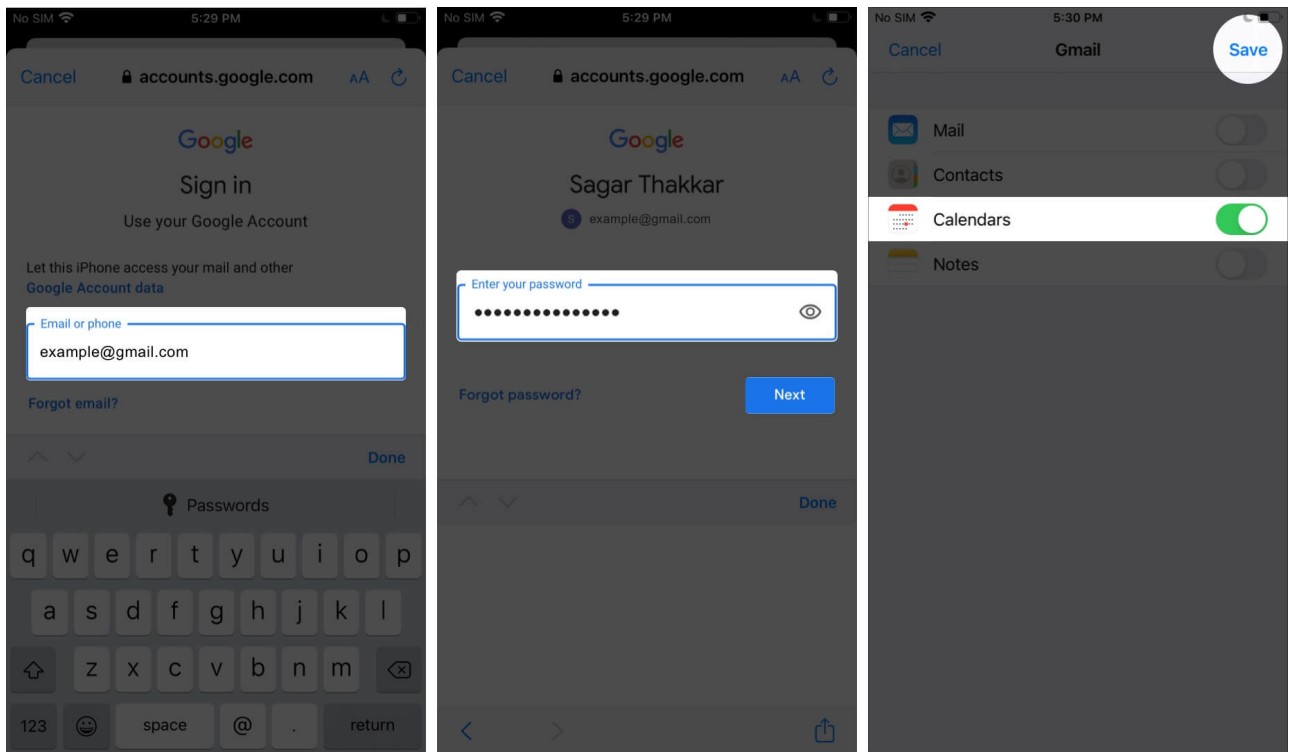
No SIM 5:29 PM

Cancel accounts.google.com AA

Google

Sign in

Use your Google Account

Let this iPhone access your mail and other Google Account data

Email or phone

example@gmail.com

Forgot email?

Done

Passwords

q w e r t y u i o p

a s d f g h j k l

z x c v b n m

123 space @ . return

No SIM 5:29 PM

Cancel accounts.google.com AA

Google

Sagar Thakkar

S example@gmail.com

Enter your password

•••••••••••••••

Forgot password?

Next

Done

No SIM 5:30 PM

Cancel Gmail Save

Mail

Contacts

Calendars

Notes